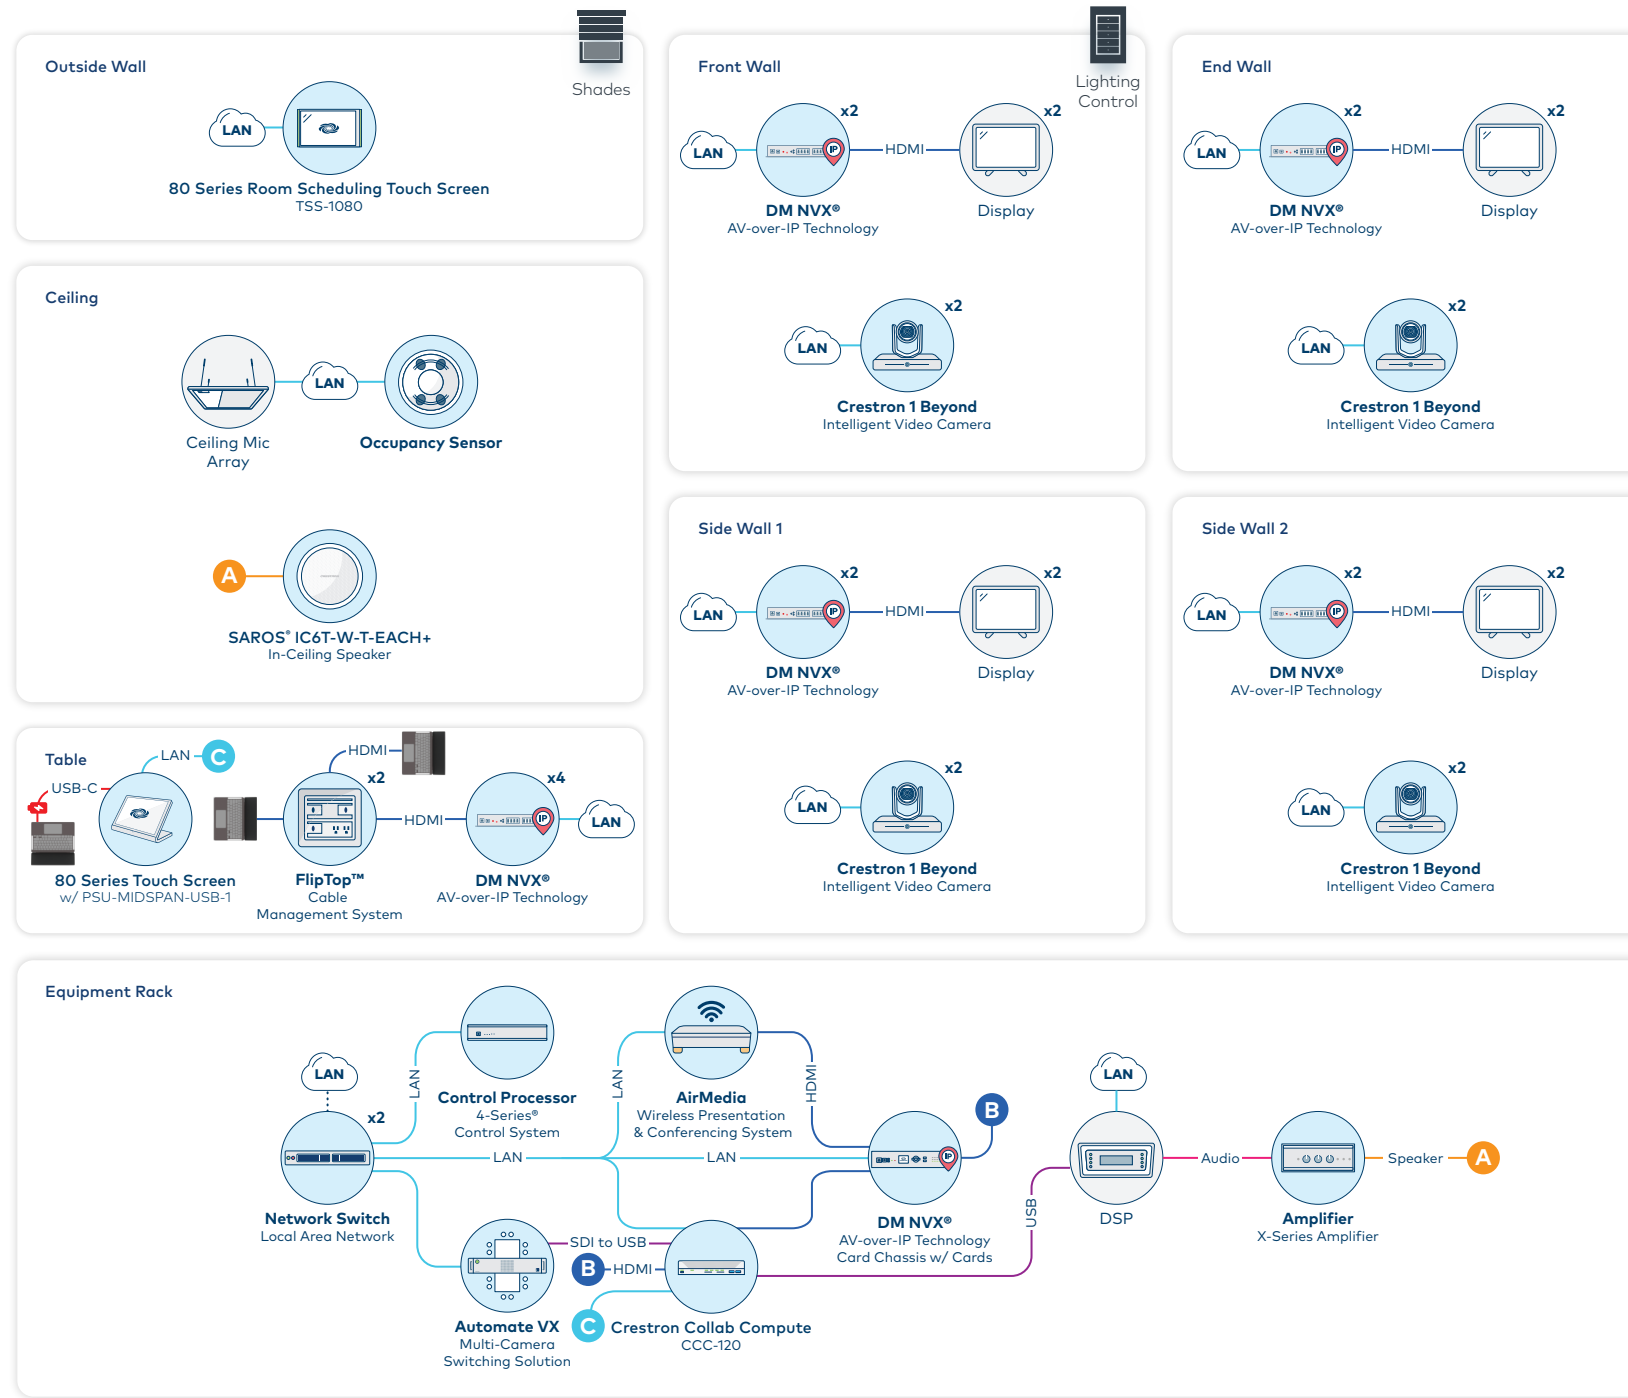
Outside Wall

Shades

LAN

80 Series Room Scheduling Touch Screen
TSS-1080

Ceiling

LAN

Ceiling Mic Array

Occupancy Sensor

A

SAROS® IC6T-W-T-EACH+
In-Ceiling Speaker

Table

LAN C

USB-C

HDMI

x2

x4

HDMI

LAN

80 Series Touch Screen
w/ PSU-MIDSPAN-USB-1

FlipTop™
Cable Management System

DM NVX®
AV-over-IP Technology

Front Wall

Lighting Control

x2 x2

LAN HDMI

DM NVX®
AV-over-IP Technology

Display

x2

LAN

Crestron 1 Beyond
Intelligent Video Camera

End Wall

x2 x2

LAN HDMI

DM NVX®
AV-over-IP Technology

Display

x2

LAN

Crestron 1 Beyond
Intelligent Video Camera

Side Wall 1

x2 x2

LAN HDMI

DM NVX®
AV-over-IP Technology

Display

x2

LAN

Crestron 1 Beyond
Intelligent Video Camera

Side Wall 2

x2 x2

LAN HDMI

DM NVX®
AV-over-IP Technology

Display

x2

LAN

Crestron 1 Beyond
Intelligent Video Camera

Equipment Rack

LAN

x2

LAN

Control Processor
4-Series®
Control System

LAN

AirMedia
Wireless Presentation & Conferencing System

HDMI

B

LAN

LAN

LAN

Network Switch
Local Area Network

DM NVX®
AV-over-IP Technology
Card Chassis w/ Cards

USB

DSP

Audio

Amplifier
X-Series Amplifier

Speaker A

SDI to USB

B HDMI

Automate VX
Multi-Camera Switching Solution

C Crestron Collab Compute
CCC-120